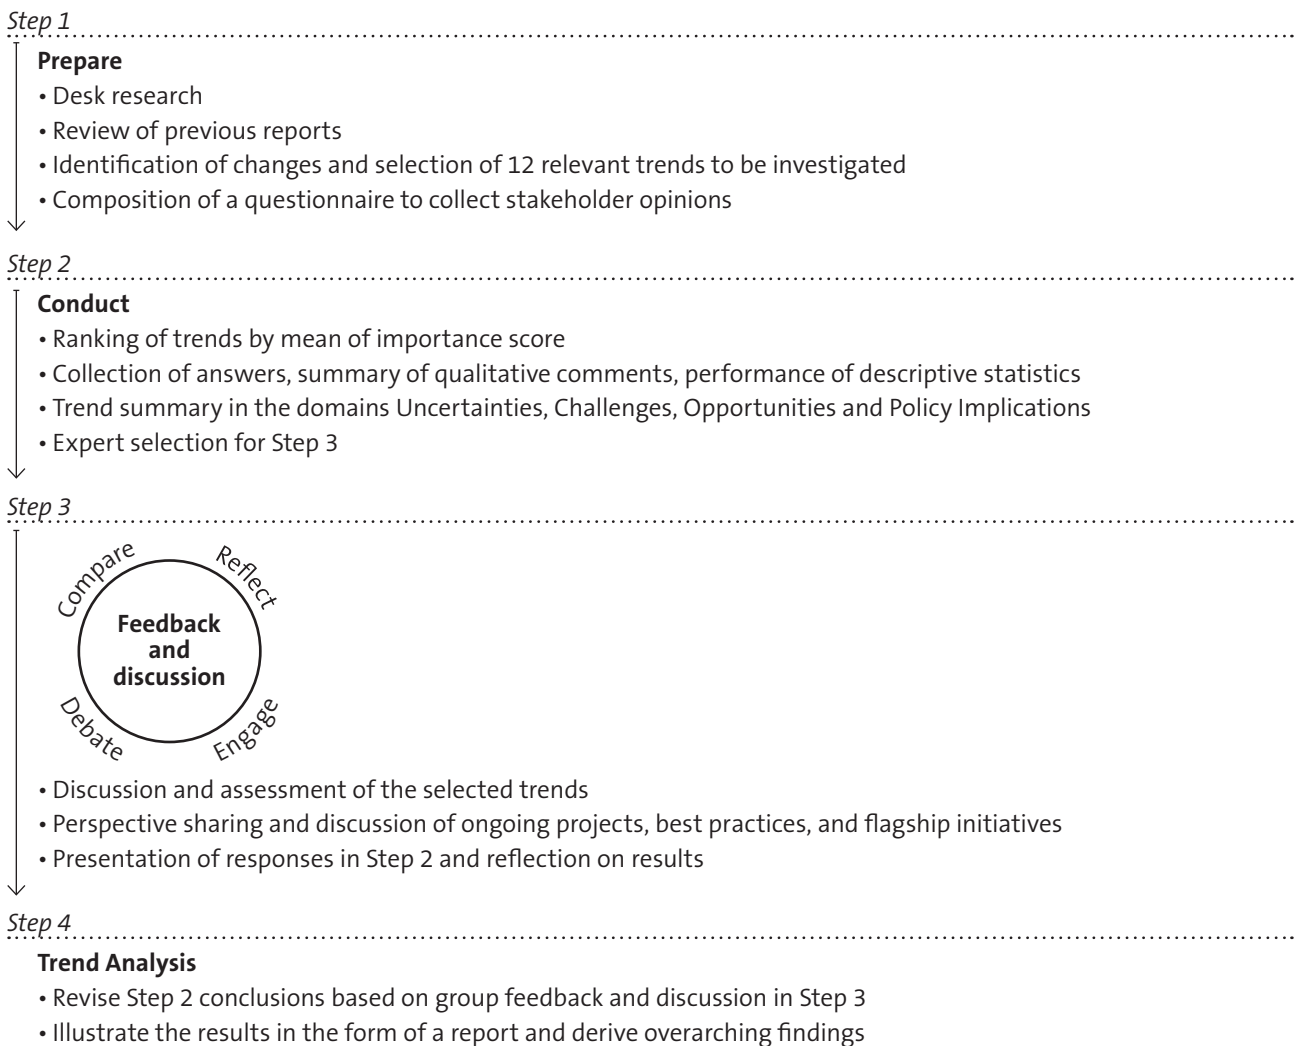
Step 1

Prepare
• Desk research
• Review of previous reports
• Identification of changes and selection of 12 relevant trends to be investigated
• Composition of a questionnaire to collect stakeholder opinions

Step 2

Conduct
• Ranking of trends by mean of importance score
• Collection of answers, summary of qualitative comments, performance of descriptive statistics
• Trend summary in the domains Uncertainties, Challenges, Opportunities and Policy Implications
• Expert selection for Step 3

Step 3

Compare
Reflect
Feedback and discussion
Debate
Engage

• Discussion and assessment of the selected trends
• Perspective sharing and discussion of ongoing projects, best practices, and flagship initiatives
• Presentation of responses in Step 2 and reflection on results

Step 4

Trend Analysis
• Revise Step 2 conclusions based on group feedback and discussion in Step 3
• Illustrate the results in the form of a report and derive overarching findings